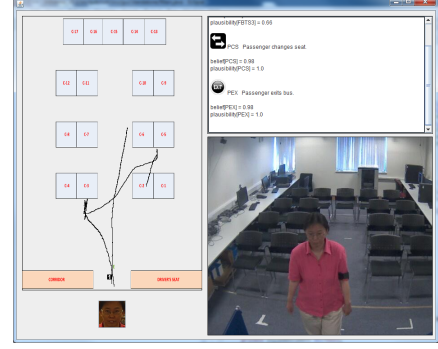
C 17 C 16 C 15 C 14 C 13

C 12 C 11

C 10 C 9

C 8 C 7

C 6 C 5

C 4 C 3

C 2 C 1

CORRIDOR

DRIVER'S SEAT

plausibility[FBTS3] = 0.66

PCS Passenger changes seat.

belief[PCS] = 0.99
plausibility[PCS] = 1.0

EXIT

PEX Passenger exits bus.

belief[PEX] = 0.98
plausibility[PEX] = 1.0